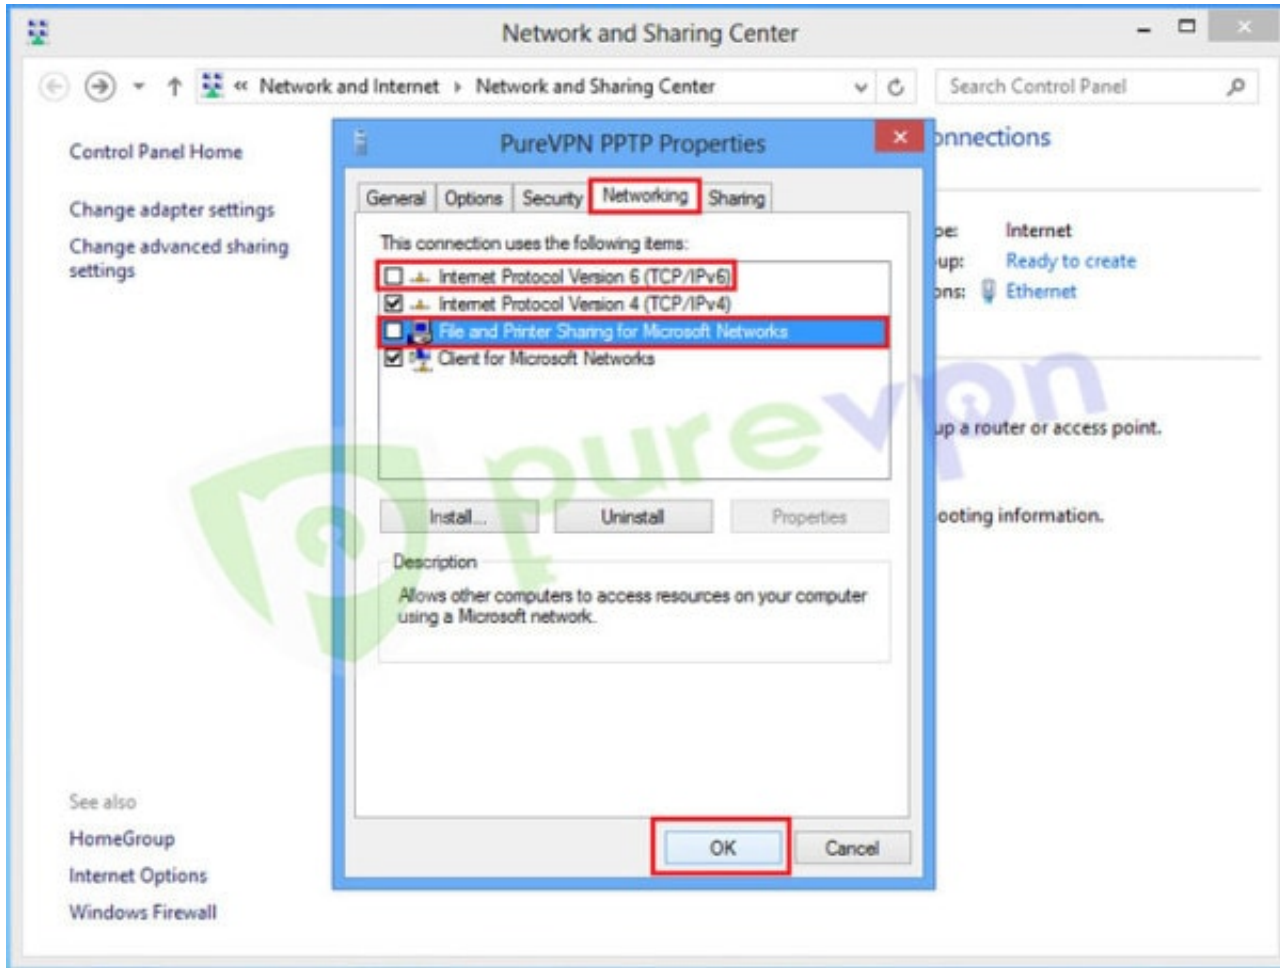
Network and Sharing Center

« Network and Internet › Network and Sharing Center

Search Control Panel

Control Panel Home

Change adapter settings

Change advanced sharing settings

PureVPN PPTP Properties

General | Options | Security | Networking | Sharing

This connection uses the following items:

Internet Protocol Version 6 (TCP/IPv6)
Internet Protocol Version 4 (TCP/IPv4)
File and Printer Sharing for Microsoft Networks
Client for Microsoft Networks

purevpn

Install... | Uninstall | Properties

Description

Allows other computers to access resources on your computer using a Microsoft network.

OK | Cancel

onnections

pe: Internet
up: Ready to create
ons: Ethernet

up a router or access point.

ooting information.

See also

HomeGroup

Internet Options

Windows Firewall